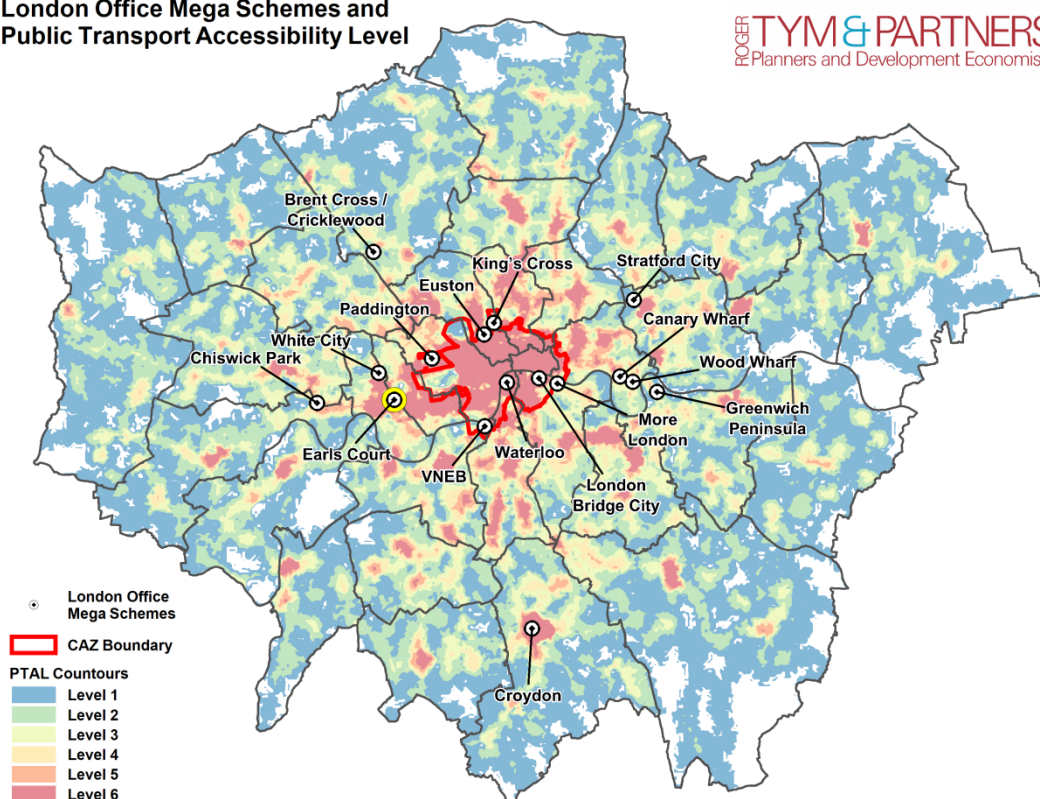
London Office Mega Schemes and Public Transport Accessibility Level

ROGER TYM & PARTNERS
Planners and Development Economis

Brent Cross / Cricklewood

King's Cross

Stratford City

Euston

Paddington

Canary Wharf

White City

Chiswick Park

Wood Wharf

Greenwich Peninsula

More London

Earls Court

Waterloo

VNEB

London Bridge City

Croydon

London Office Mega Schemes

CAZ Boundary

PTAL Countours
Level 1
Level 2
Level 3
Level 4
Level 5
Level 6